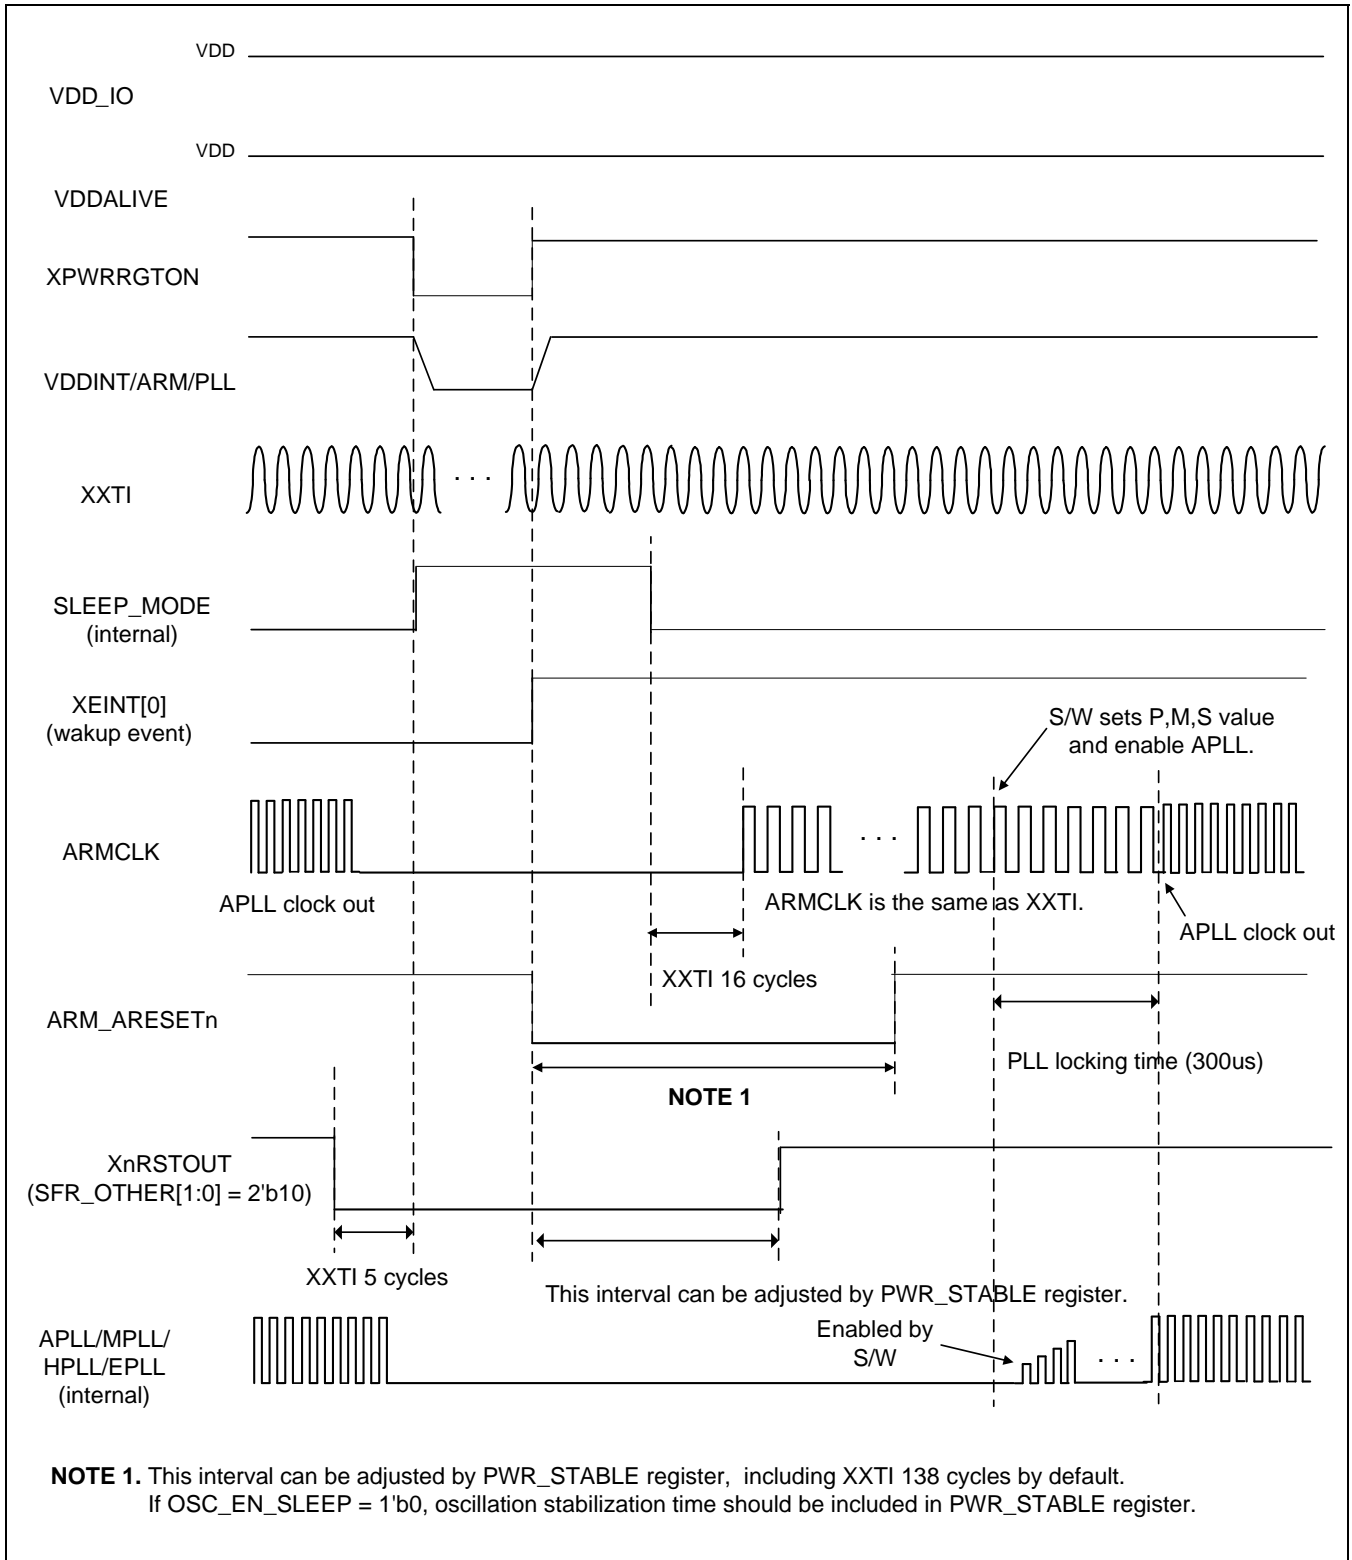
VDD

VDD_IO

VDD

VDDALIVE

XPWRRGTON

VDDINT/ARM/PLL

XXTI

. . .

SLEEP_MODE
(internal)

XEINT[0]
(wakup event)

S/W sets P,M,S value and enable APLL.

ARMCLK

. . .

APLL clock out

ARMCLK is the same as XXTI.

APLL clock out

XXTI 16 cycles

ARM_ARESETn

PLL locking time (300us)

**NOTE 1**

XnRSTOUT
(SFR_OTHER[1:0] = 2'b10)

XXTI 5 cycles

This interval can be adjusted by PWR_STABLE register.

APLL/MPLL/
HPLL/EPLL
(internal)

Enabled by S/W

. . .

**NOTE 1.** This interval can be adjusted by PWR_STABLE register, including XXTI 138 cycles by default.
If OSC_EN_SLEEP = 1'b0, oscillation stabilization time should be included in PWR_STABLE register.